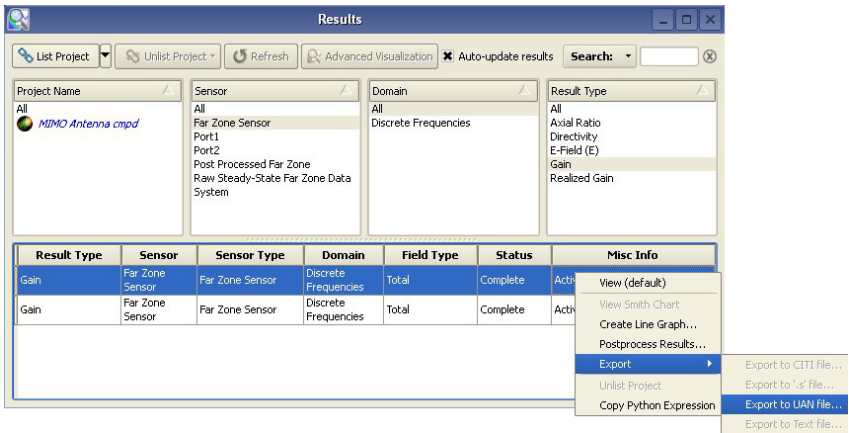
Results

List Project | Unlist Project | Refresh | Advanced Visualization | Auto-update results | Search:

| Project Name |
|---|
| All |
| MIMO Antenna cmpd |

| Sensor |
|---|
| All |
| Far Zone Sensor |
| Port1 |
| Port2 |
| Post Processed Far Zone |
| Raw Steady-State Far Zone Data |
| System |

| Domain |
|---|
| All |
| Discrete Frequencies |

| Result Type |
|---|
| All |
| Axial Ratio |
| Directivity |
| E-Field (E) |
| Gain |
| Realized Gain |

| Result Type | Sensor | Sensor Type | Domain | Field Type | Status | Misc Info |
|---|---|---|---|---|---|---|
| Gain | Far Zone Sensor | Far Zone Sensor | Discrete Frequencies | Total | Complete | Activ |
| Gain | Far Zone Sensor | Far Zone Sensor | Discrete Frequencies | Total | Complete | Activ |

View (default)
View Smith Chart
Create Line Graph...
Postprocess Results...
Export
Unlist Project
Copy Python Expression

Export to CITI file...
Export to '.s' file...
Export to UAN file...
Export to Text file...